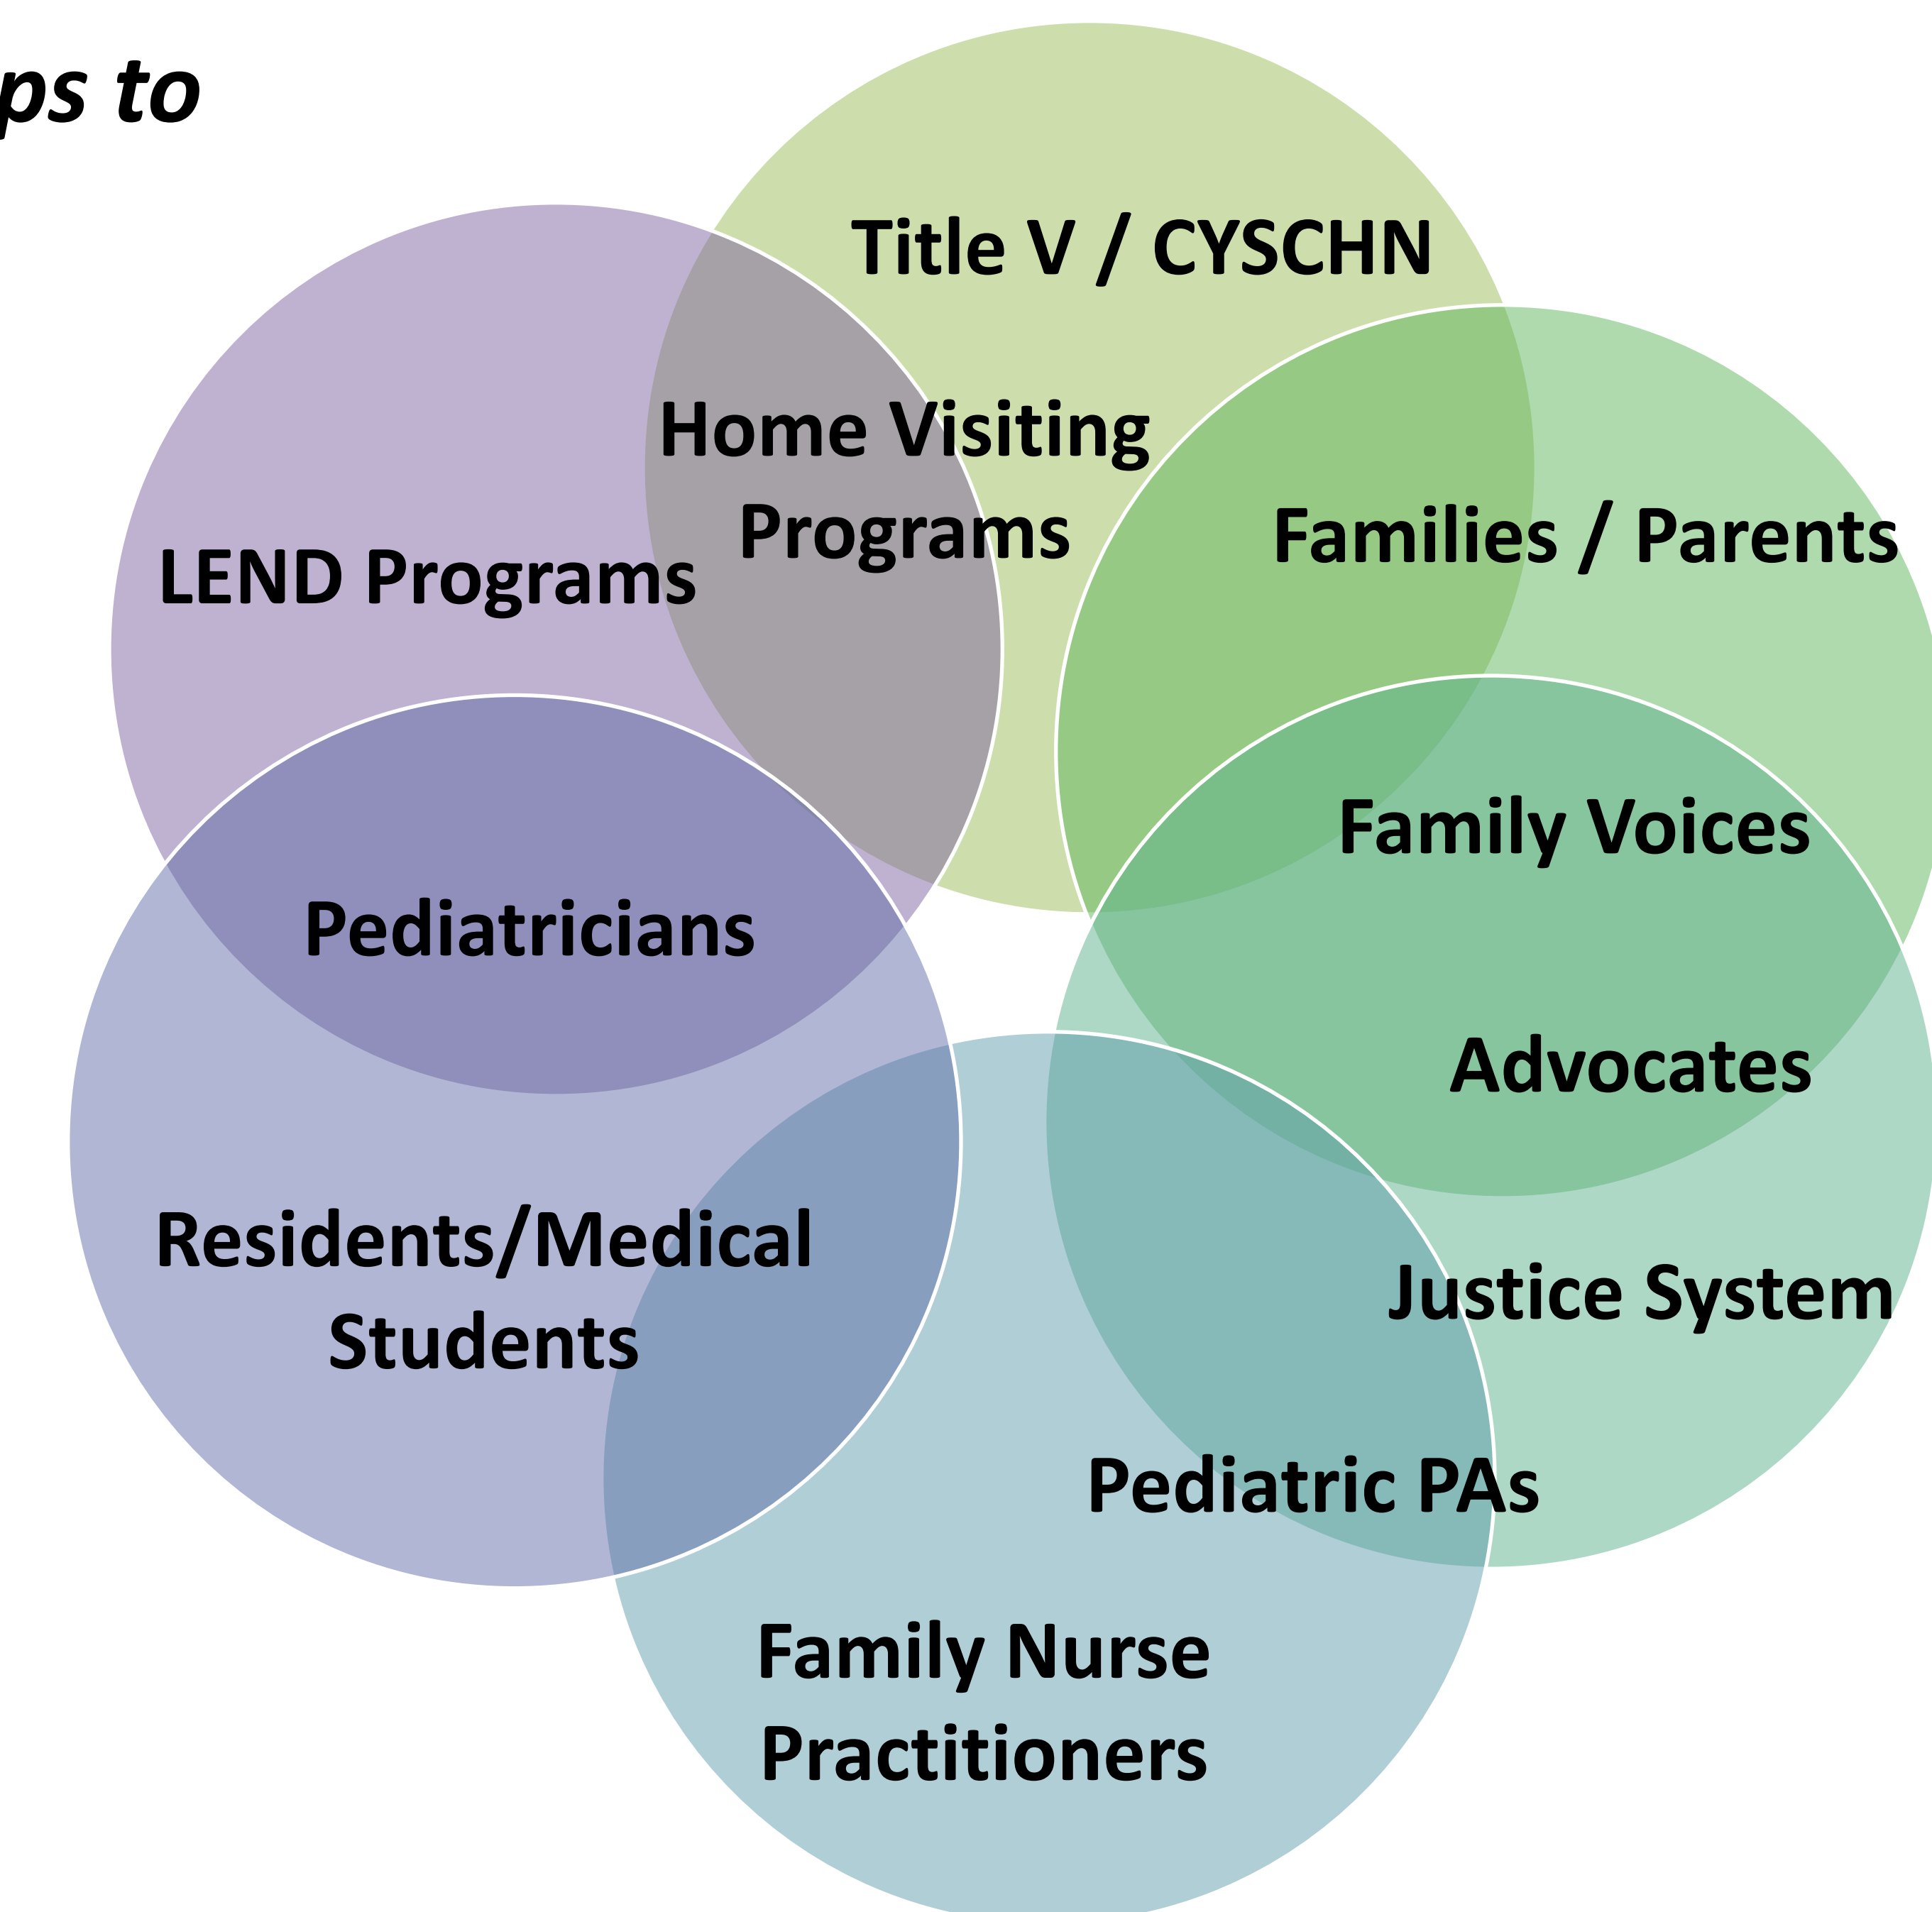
ps to

Title V / CYSCHN

Home Visiting Programs

LEND Programs

Families / Parents

Family Voices

Pediatricians

Advocates

Residents/Medical Students

Justice System

Pediatric PAs

Family Nurse Practitioners